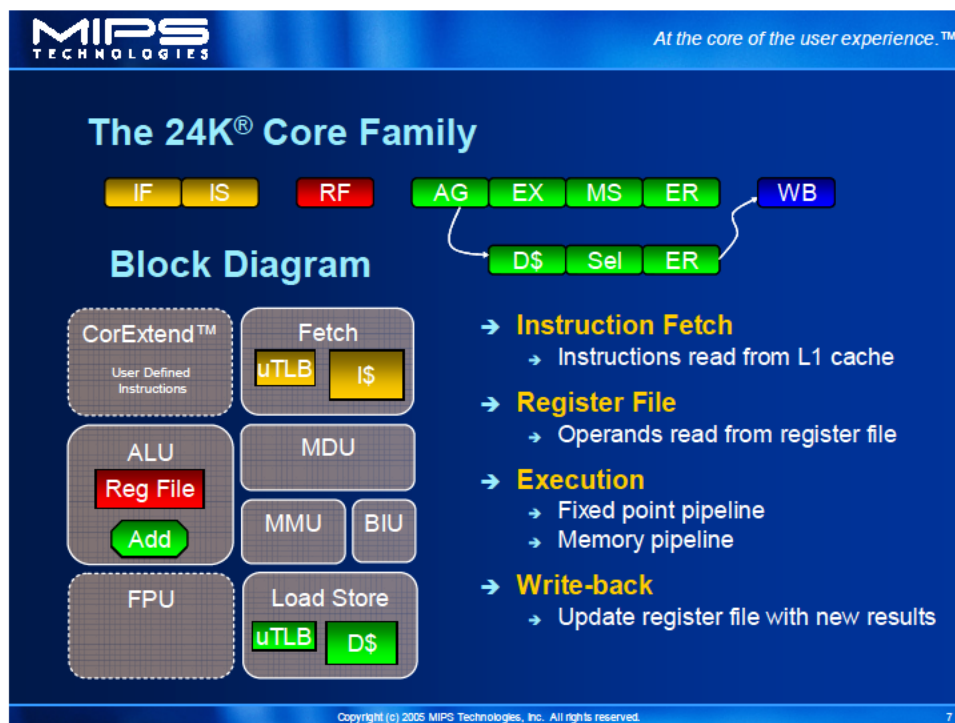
MIPS TECHNOLOGIES

At the core of the user experience.™

The 24K® Core Family

IF IS RF AG EX MS ER WB

D$ Sel ER

Block Diagram

CorExtend™
User Defined Instructions

Fetch
uTLB I$

ALU
Reg File
Add

MDU

MMU BIU

FPU

Load Store
uTLB D$

➔ Instruction Fetch
➔ Instructions read from L1 cache

➔ Register File
➔ Operands read from register file

➔ Execution
➔ Fixed point pipeline
➔ Memory pipeline

➔ Write-back
➔ Update register file with new results

Copyright (c) 2005 MIPS Technologies, Inc. All rights reserved.

7